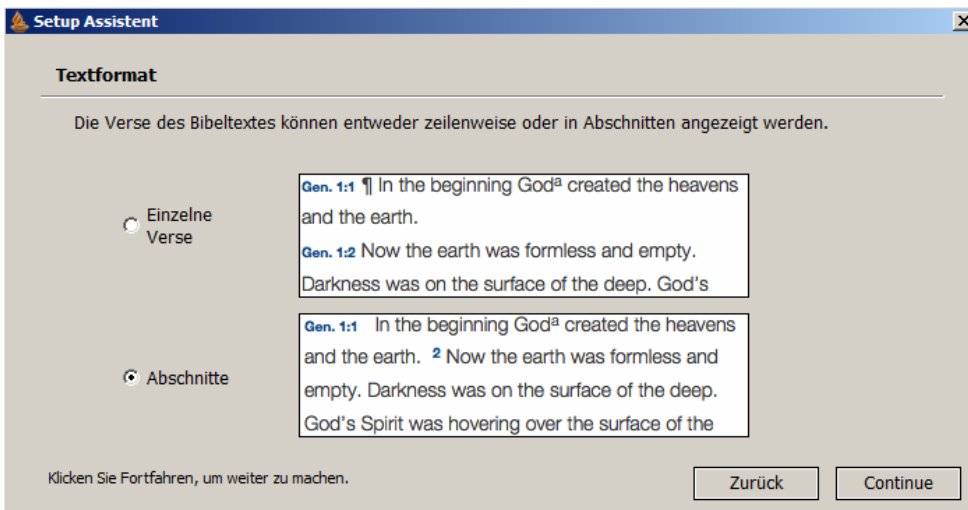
Setup Assistent

Textformat

Die Verse des Bibeltextes können entweder zeilenweise oder in Abschnitten angezeigt werden.

Einzelne Verse

Gen. 1:1 ¶ In the beginning God$^{a}$ created the heavens and the earth.
Gen. 1:2 Now the earth was formless and empty. Darkness was on the surface of the deep. God's

Abschnitte

Gen. 1:1 In the beginning God$^{a}$ created the heavens and the earth. $^{2}$ Now the earth was formless and empty. Darkness was on the surface of the deep. God's Spirit was hovering over the surface of the

Klicken Sie Fortfahren, um weiter zu machen.

Zurück

Continue